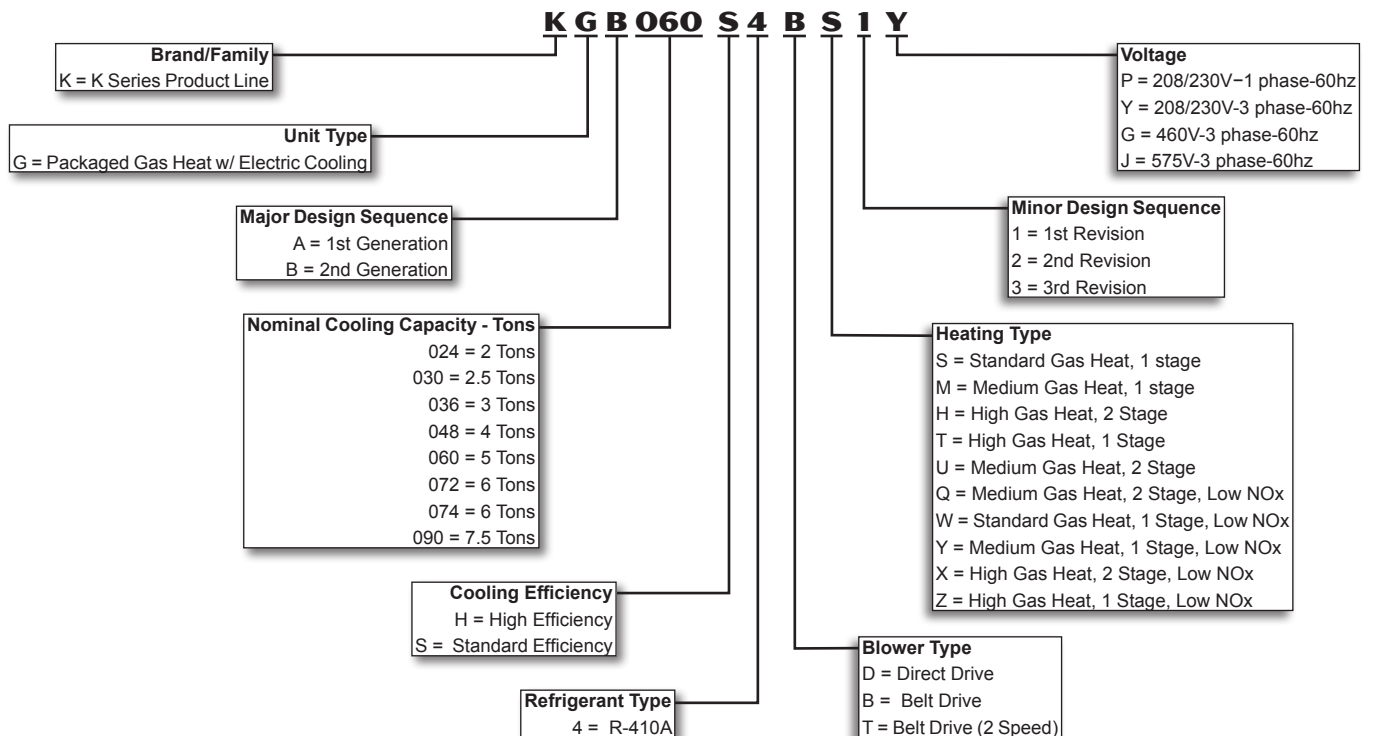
K G B 060 S 4 B S 1 Y

Brand/Family
K = K Series Product Line

Unit Type
G = Packaged Gas Heat w/ Electric Cooling

Major Design Sequence
A = 1st Generation
B = 2nd Generation

Nominal Cooling Capacity - Tons
024 = 2 Tons
030 = 2.5 Tons
036 = 3 Tons
048 = 4 Tons
060 = 5 Tons
072 = 6 Tons
074 = 6 Tons
090 = 7.5 Tons

Cooling Efficiency
H = High Efficiency
S = Standard Efficiency

Refrigerant Type
4 = R-410A

Voltage
P = 208/230V−1 phase-60hz
Y = 208/230V-3 phase-60hz
G = 460V-3 phase-60hz
J = 575V-3 phase-60hz

Minor Design Sequence
1 = 1st Revision
2 = 2nd Revision
3 = 3rd Revision

Heating Type
S = Standard Gas Heat, 1 stage
M = Medium Gas Heat, 1 stage
H = High Gas Heat, 2 Stage
T = High Gas Heat, 1 Stage
U = Medium Gas Heat, 2 Stage
Q = Medium Gas Heat, 2 Stage, Low NOx
W = Standard Gas Heat, 1 Stage, Low NOx
Y = Medium Gas Heat, 1 Stage, Low NOx
X = High Gas Heat, 2 Stage, Low NOx
Z = High Gas Heat, 1 Stage, Low NOx

Blower Type
D = Direct Drive
B = Belt Drive
T = Belt Drive (2 Speed)